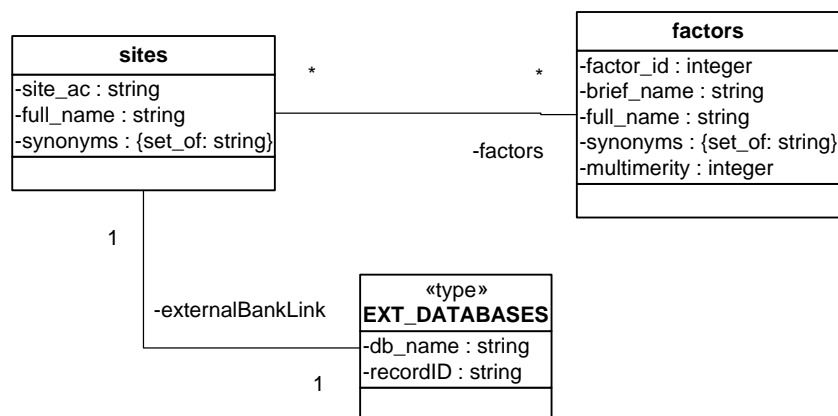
sites
-site_ac : string
-full_name : string
-synonyms : {set_of: string}

*

*

factors
-factor_id : integer
-brief_name : string
-full_name : string
-synonyms : {set_of: string}
-multimerity : integer

-factors

1

-externalBankLink

«type»
EXT_DATABASES
-db_name : string
-recordID : string

1